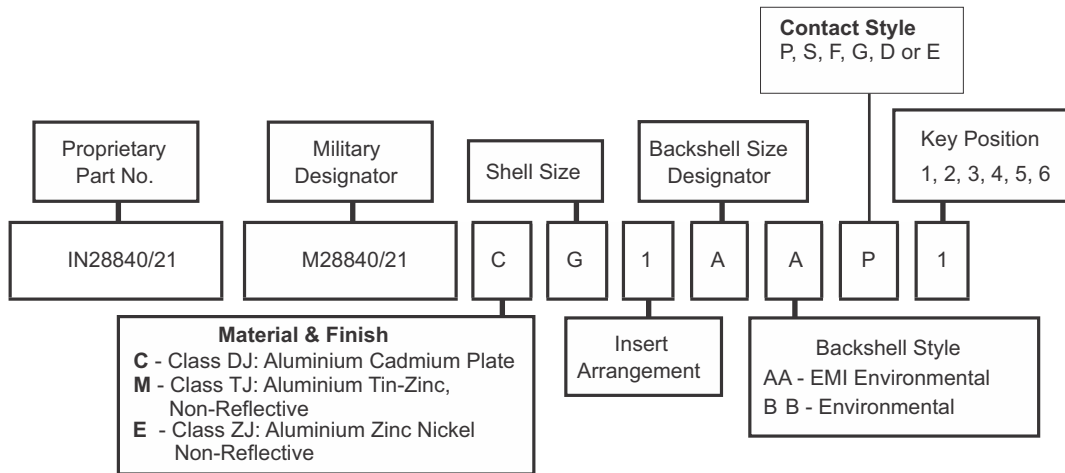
Contact Style
P, S, F, G, D or E

Proprietary Part No.

Military Designator

Shell Size

Backshell Size Designator

Key Position
1, 2, 3, 4, 5, 6

| IN28840/21 | M28840/21 | C | G | 1 | A | A | P | 1 |
|---|---|---|---|---|---|---|---|---|

Material & Finish
**C** - Class DJ: Aluminium Cadmium Plate
**M** - Class TJ: Aluminium Tin-Zinc, Non-Reflective
**E** - Class ZJ: Aluminium Zinc Nickel Non-Reflective

Insert Arrangement

Backshell Style
AA - EMI Environmental
B B - Environmental